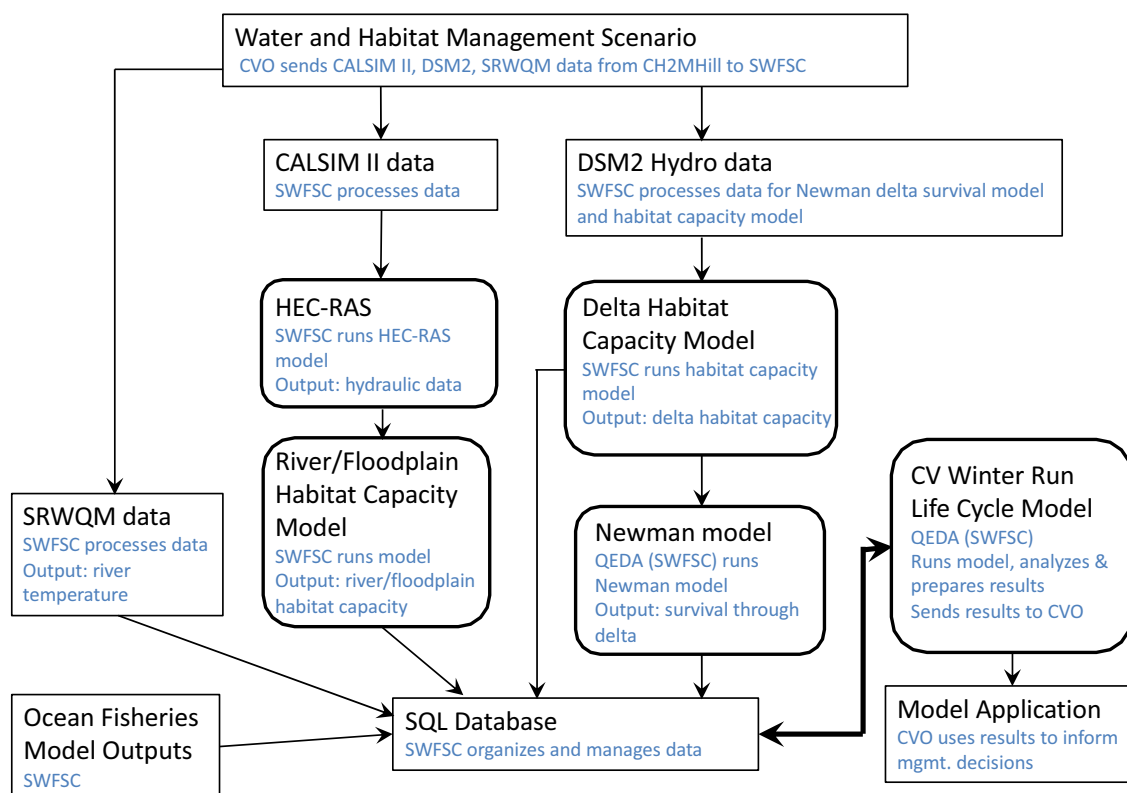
Water and Habitat Management Scenario
CVO sends CALSIM II, DSM2, SRWQM data from CH2MHill to SWFSC

CALSIM II data
SWFSC processes data

DSM2 Hydro data
SWFSC processes data for Newman delta survival model and habitat capacity model

HEC-RAS
SWFSC runs HEC-RAS model
Output: hydraulic data

Delta Habitat Capacity Model
SWFSC runs habitat capacity model
Output: delta habitat capacity

River/Floodplain Habitat Capacity Model
SWFSC runs model
Output: river/floodplain habitat capacity

SRWQM data
SWFSC processes data
Output: river temperature

Newman model
QEDA (SWFSC) runs Newman model
Output: survival through delta

CV Winter Run Life Cycle Model
QEDA (SWFSC)
Runs model, analyzes & prepares results
Sends results to CVO

Ocean Fisheries Model Outputs
SWFSC

SQL Database
SWFSC organizes and manages data

Model Application
CVO uses results to inform mgmt. decisions